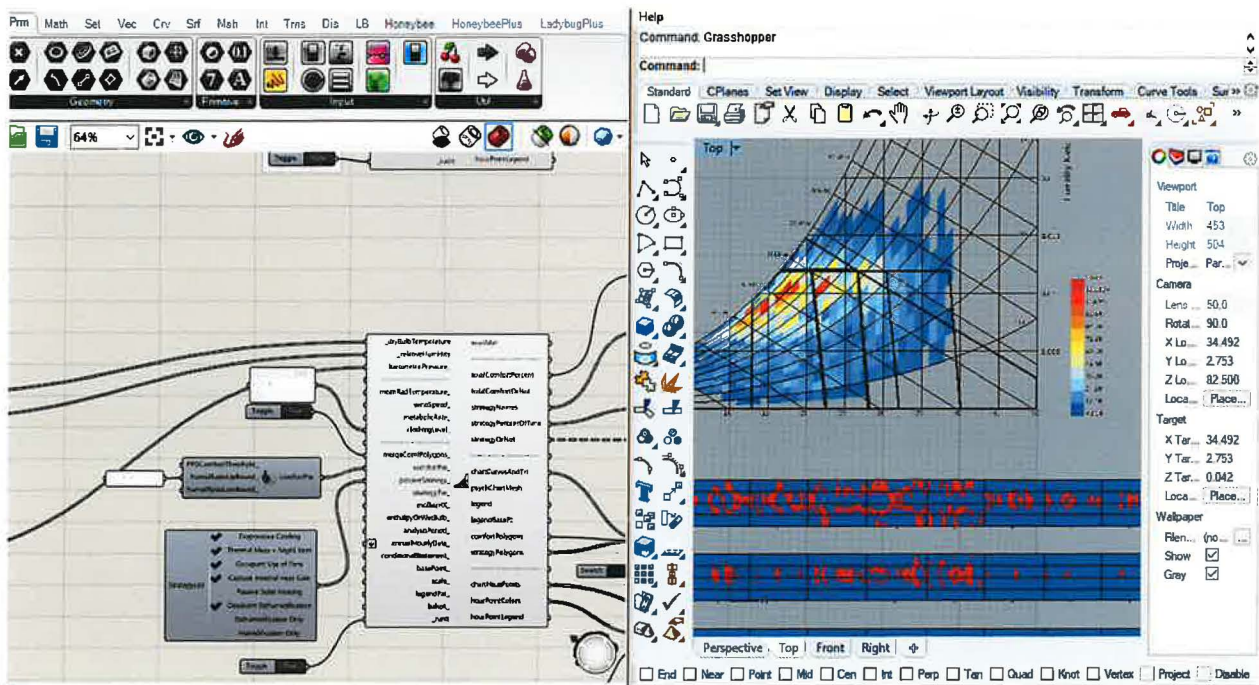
Prm Math Set Vec Crv Srf Msh Int Trns Dis LB Honeybee HoneybeePlus LadybugPlus

Geometry Primitive Input Util

64%

Toggle

_dryBulbTemperature
_relativeHumidity
barometricPressure
meanRadTemperature_
windSpeed_
metabolicRate_
clothingLevel_
mergeComfPolygons_
comfortPar_
passiveStrategy_
strategyPar_
mollierHX_
enthalpyOrWetBulb_
analysisPeriod_
annualHourlyData_
conditionalStatement_
basePoint_
scale_
legendPar_
bakeIt_
_runIt

readMe!
totalComfortPercent
totalComfortOrNot
strategyNames
strategyPercentOfTime
strategyOrNot
chartCurvesAndTxt
psychChartMesh
legend
legendBasePt
comfortPolygons
strategyPolygons
chartHourPoints
hourPointColors
hourPointLegend

PMVComfortThreshold_
humidRatioUpBound_
humidRatioLowBound_
ComfortPar

Evaporative Cooling
Thermal Mass + Night Vent
Occupant Use of Fans
Capture Internal Heat Gain
Passive Solar Heating
Desiccant Dehumidification
Dehumidification Only
Humidification Only

Toggle

Help
Command: Grasshopper
Command:

Standard CPlanes Set View Display Select Viewport Layout Visibility Transform Curve Tools Sur

Top

Viewport
Title Top
Width 453
Height 504
Proje... Par...
Camera
Lens ... 50.0
Rotat... 90.0
X Lo... 34.492
Y Lo... 2.753
Z Lo... 82.500
Loca... Place...
Target
X Tar... 34.492
Y Tar... 2.753
Z Tar... 0.042
Loca... Place...
Wallpaper
Filen... (no...
Show ☑
Gray ☑

Perspective Top Front Right

End Near Point Mid Cen Int Perp Tan Quad Knot Vertex Project Disable